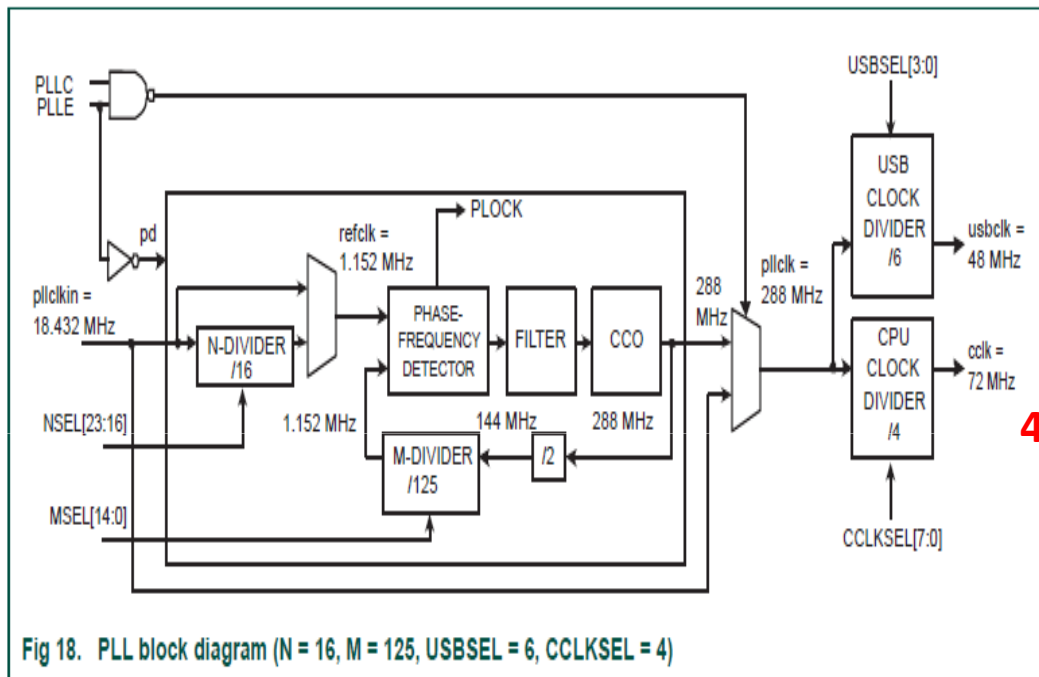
PLLC
PLLE

USBSEL[3:0]

PLOCK

pd

refclk = 1.152 MHz

pllclkin = 18.432 MHz

N-DIVIDER /16

PHASE-FREQUENCY DETECTOR

FILTER

CCO

288 MHz

pllclk = 288 MHz

USB CLOCK DIVIDER /6

usbclk = 48 MHz

CPU CLOCK DIVIDER /4

cclk = 72 MHz

4

NSEL[23:16]

1.152 MHz

144 MHz

288 MHz

M-DIVIDER /125

/2

MSEL[14:0]

CCLKSEL[7:0]

Fig 18. PLL block diagram (N = 16, M = 125, USBSEL = 6, CCLKSEL = 4)